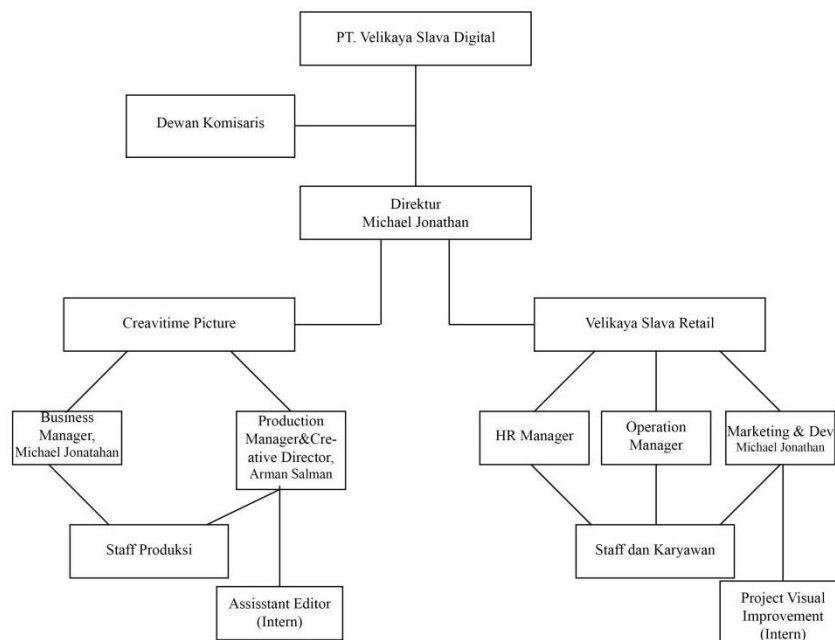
PT. Velikaya Slava Digital

Dewan Komisaris

Direktur
Michael Jonathan

Creavitime Picture

Velikaya Slava Retail

Business Manager, Michael Jonatahan

Production Manager&Creative Director, Arman Salman

HR Manager

Operation Manager

Marketing & Dev Michael Jonathan

Staff Produksi

Staff dan Karyawan

Assisstant Editor (Intern)

Project Visual Improvement (Intern)